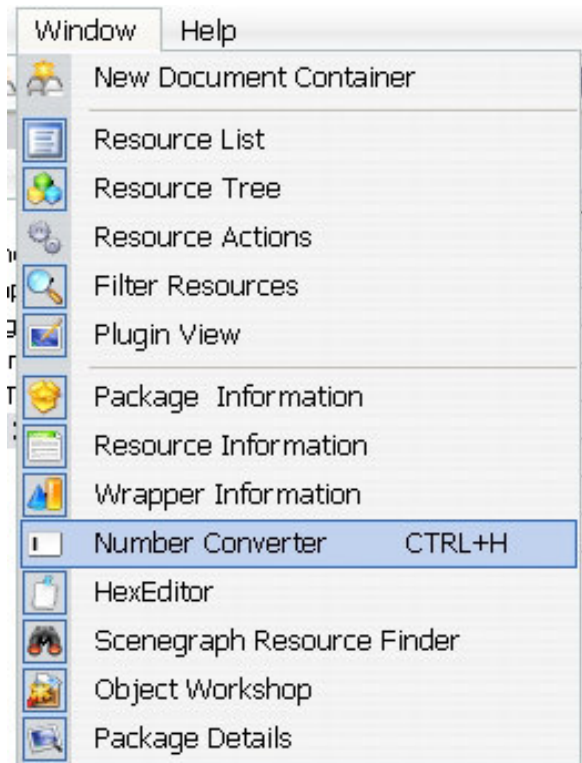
Window Help

New Document Container

Resource List
Resource Tree
Resource Actions
Filter Resources
Plugin View

Package Information
Resource Information
Wrapper Information
Number Converter CTRL+H
HexEditor
Scenegraph Resource Finder
Object Workshop
Package Details